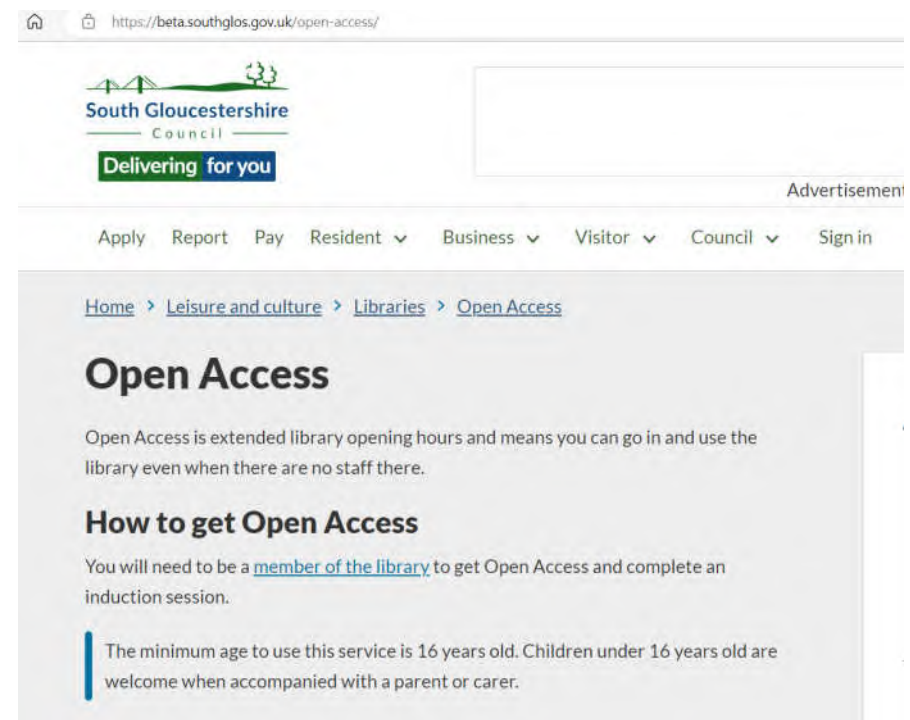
https://beta.southglos.gov.uk/open-access/

South Gloucestershire
Council
Delivering for you

Advertisement

Apply Report Pay Resident Business Visitor Council Sign in

Home > Leisure and culture > Libraries > Open Access

Open Access

Open Access is extended library opening hours and means you can go in and use the library even when there are no staff there.

How to get Open Access

You will need to be a member of the library to get Open Access and complete an induction session.

The minimum age to use this service is 16 years old. Children under 16 years old are welcome when accompanied with a parent or carer.